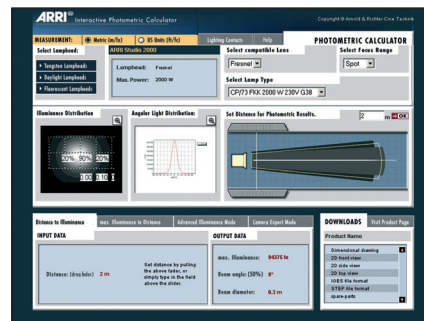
ARRI Interactive Photometric Calculator

Copyright © Arnold & Richter Cine Technik

MEASUREMENT: Metric (m/lx) US Units (ft/fc) Lighting Contacts Help PHOTOMETRIC CALCULATOR

Select Lamphead:

ARRI Studio 2000

Lamphead: Fresnel

Max. Power: 2000 W

Tungsten Lampheads

Daylight Lampheads

Fluorescent Lampheads

Select compatible Lens

Fresnel

Select Focus Range

Spot

Select Lamp Type

CP/73 FKK 2000 W 230V G38

Illuminance Distribution

20% 90% 20%

3.00 3.10

Angular Light Distribution:

Set Distance for Photometric Results.

2 m

Distance to Illuminance | max. Illuminance to Distance | Advanced Illuminance Mode | Camera Expert Mode

INPUT DATA

Distance: (d=a/b/c) 2 m

Set distance by pulling the above fader, or simply type in the field above the slider.

OUTPUT DATA

max. Illuminance: 94375 lx

Beam angle: (50%) 9°

Beam diameter: 0.3 m

DOWNLOADS Visit Product Page

Product Name

Dimensional drawing

2D front view

2D side view

2D top view

IGES file format

STEP file format

spare-parts